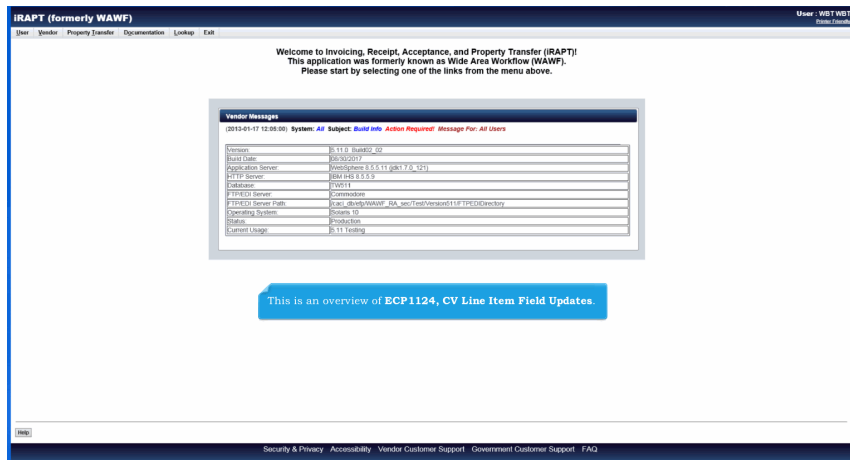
iRAPT (formerly WAWF)

User : WBT WBT
Printer Friendly

User Vendor Property Transfer Documentation Lookup Exit

Welcome to Invoicing, Receipt, Acceptance, and Property Transfer (iRAPT)!
This application was formerly known as Wide Area Workflow (WAWF).
Please start by selecting one of the links from the menu above.

Vendor Messages

(2013-01-17 12:05:00) System: All Subject: Build Info Action Required! Message For: All Users

| | |
|---|---|
| Version: | 5.11.0_Build02_02 |
| Build Date: | 08/30/2017 |
| Application Server: | WebSphere 8.5.5.11 (jdk1.7.0_121) |
| HTTP Server: | IBM IHS 8.5.5.9 |
| Database: | TW511 |
| FTP/EDI Server: | Commodore |
| FTP/EDI Server Path: | /caci_db/efp/WAWF_RA_sec/Test/Version511/FTPEDIDirectory |
| Operating System: | Solaris 10 |
| Status: | Production |
| Current Usage: | 5.11 Testing |

This is an overview of ECP1124, CV Line Item Field Updates.

Help

Security & Privacy Accessibility Vendor Customer Support Government Customer Support FAQ